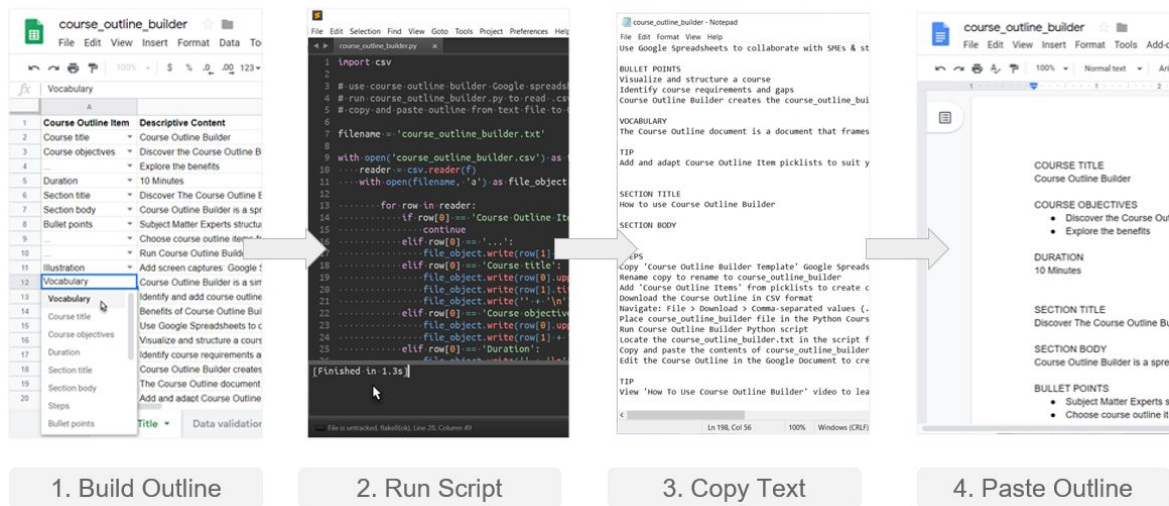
course_outline_builder
File Edit View Insert Format Data To

100% $ % .0 .00 123

fx Vocabulary

| | A | |
|---|---|---|
| 1 | Course Outline Item | Descriptive Content |
| 2 | Course title | Course Outline Builder |
| 3 | Course objectives | Discover the Course Outline B |
| 4 | | Explore the benefits |
| 5 | Duration | 10 Minutes |
| 6 | Section title | Discover The Course Outline E |
| 7 | Section body | Course Outline Builder is a spr |
| 8 | Bullet points | Subject Matter Experts structu |
| 9 | ... | Choose course outline items fr |
| 10 | ... | Run Course Outline Build |
| 11 | Illustration | Add screen captures. Google S |
| 12 | Vocabulary | Course Outline Builder is a sim |
| 13 | Vocabulary | Identify and add course outline |
| 14 | Course title | Benefits of Course Outline Buil |
| 15 | Course objectives | Use Google Spreadsheets to c |
| 16 | Duration | Visualize and structure a cours |
| 17 | Section title | Identify course requirements a |
| 18 | Section body | Course Outline Builder create |
| 19 | Steps | The Course Outine document |
| 20 | Bullet points | Add and adapt Course Outline |

Title Data validatio

File Edit Selection Find View Goto Tools Project Preferences Help
course_outline_builder.py

1 import csv
3 # use course outline builder Google spreads
4 # run course_outline_builder.py to read .csv
5 # copy and paste outline from text file to
7 filename = 'course_outline_builder.txt'
9 with open('course_outline_builder.csv') as
10 reader = csv.reader(f)
11 with open(filename, 'a') as file_object
13 for row in reader:
14 if row[0] == 'Course Outline Ite
15 continue
16 elif row[0] == '...';
17 file_object.write(row[1]
18 elif row[0] == 'Course title':
19 file_object.write(row[0].upp
20 file_object.write(row[1].ti
21 file_object.write('' + '\n'
22 elif row[0] == 'Course objective
23 file_object.write(row[0].upp
24 file_object.write(row[1] +
25 elif row[0] == 'Duration':

[Finished in 1.3s]

File is untracked, flake8(ok), Line 28, Column 49

course_outline_builder - Notepad
File Edit Format View Help
Use Google Spreadsheets to collaborate with SMEs & st

BULLET POINTS
Visualize and structure a course
Identify course requirements and gaps
Course Outline Builder creates the course_outline_bui

VOCABULARY
The Course Outline document is a document that frames

TIP
Add and adapt Course Outline Item picklists to suit y

SECTION TITLE
How to use Course Outline Builder

SECTION BODY

STEPS
Copy 'Course Outline Builder Template' Google Spreads
Rename copy to rename to course_outline_builder
Add 'Course Outline Items' from picklists to create c
Download the Course Outline in CSV format
Navigate: File > Download > Comma-separated values (.
Place course_outline_builder file in the Python Cours
Run Course Outline Builder Python script
Locate the course_outline_builder.txt in the script f
Copy and paste the contents of course_outline_builder
Edit the Course Outline in the Google Document to cre

TIP
View 'How To Use Course Outline Builder' video to lea

Ln 198, Col 56 100% Windows (CRLF)

course_outline_builder
File Edit View Insert Format Tools Add-o
100% Normal text Ari

COURSE TITLE
Course Outline Builder

COURSE OBJECTIVES
• Discover the Course Ou
• Explore the benefits

DURATION
10 Minutes

SECTION TITLE
Discover The Course Outline Bu

SECTION BODY
Course Outline Builder is a spre

BULLET POINTS
• Subject Matter Experts s
• Choose course outline it

1. Build Outline
2. Run Script
3. Copy Text
4. Paste Outline